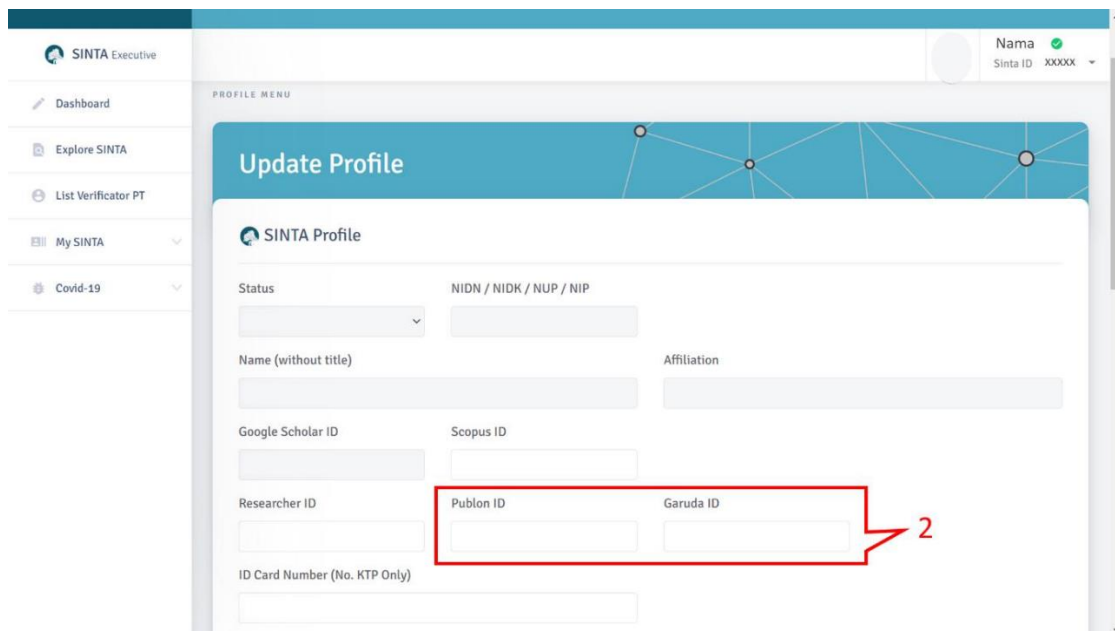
SINTA Executive

Nama
Sinta ID XXXXX

Dashboard
Explore SINTA
List Verificator PT
My SINTA
Covid-19

PROFILE MENU

Update Profile

SINTA Profile

Status

NIDN / NIDK / NUP / NIP

Name (without title)

Affiliation

Google Scholar ID

Scopus ID

Researcher ID

Publon ID

Garuda ID

2

ID Card Number (No. KTP Only)